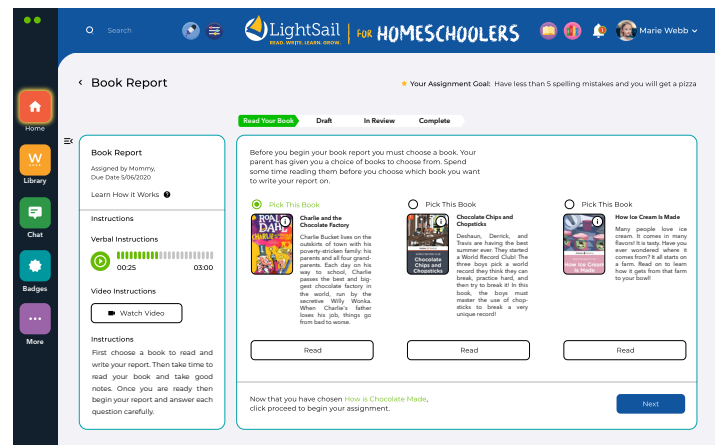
Search

LightSail READ. WRITE. LEARN. GROW. | FOR HOMESCHOOLERS

Marie Webb

Home

Library

Chat

Badges

More

Book Report

★ Your Assignment Goal: Have less than 5 spelling mistakes and you will get a pizza

Read Your Book | Draft | In Review | Complete

Book Report

Assigned by Mommy, Due Date 5/06/2020

Learn How It Works

Instructions

Verbal Instructions

00:25 03:00

Video Instructions

Watch Video

Instructions

First choose a book to read and write your report. Then take time to read your book and take good notes. Once you are ready then begin your report and answer each question carefully.

Before you begin your book report you must choose a book. Your parent has given you a choice of books to choose from. Spend some time reading them before you choose which book you want to write your report on.

Pick This Book

ROALD DAHL CHARLIE

Charlie and the Chocolate Factory

Charlie Bucket lives on the outskirts of town with his poverty-stricken family: his parents and all four grandparents. Each day on his way to school, Charlie passes the best and biggest chocolate factory in the world, run by the secretive Willy Wonka. When Charlie's father loses his job, things go from bad to worse.

Read

Pick This Book

Chocolate Chips and Chopsticks

Chocolate Chips and Chopsticks

Deshaun, Derrick, and Travis are having the best summer ever. They started a World Record Club! The three boys pick a world record they think they can break, practice hard, and then try to break it! In this book, the boys must master the use of chopsticks to break a very unique record!

Read

Pick This Book

How Ice Cream Is Made

How Ice Cream is Made

Many people love ice cream. It comes in many flavors! It is tasty. Have you ever wondered where it comes from? It all starts on a farm. Read on to learn how it gets from that farm to your bowl!

Read

Now that you have chosen How is Chocolate Made, click proceed to begin your assignment.

Next